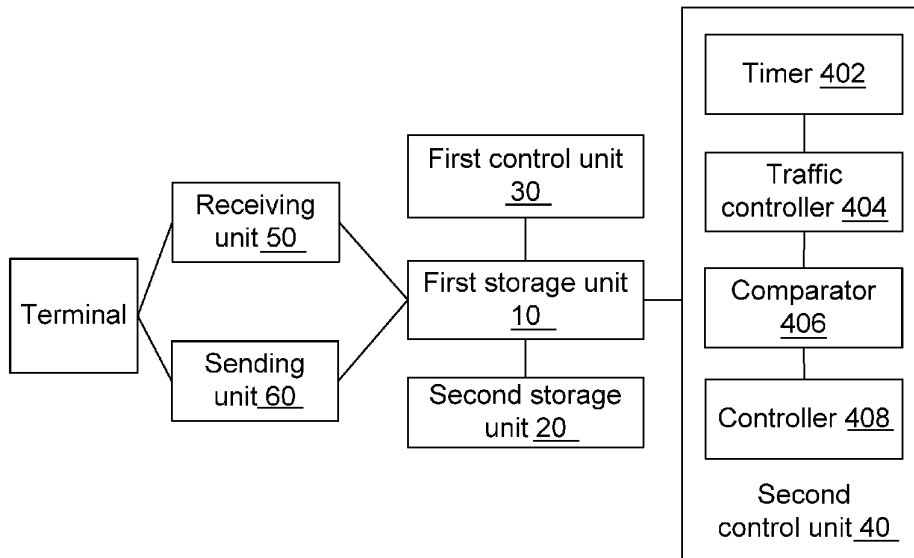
Terminal

Receiving unit 50

Sending unit 60

First control unit 30

First storage unit 10

Second storage unit 20

Timer 402

Traffic controller 404

Comparator 406

Controller 408

Second control unit 40